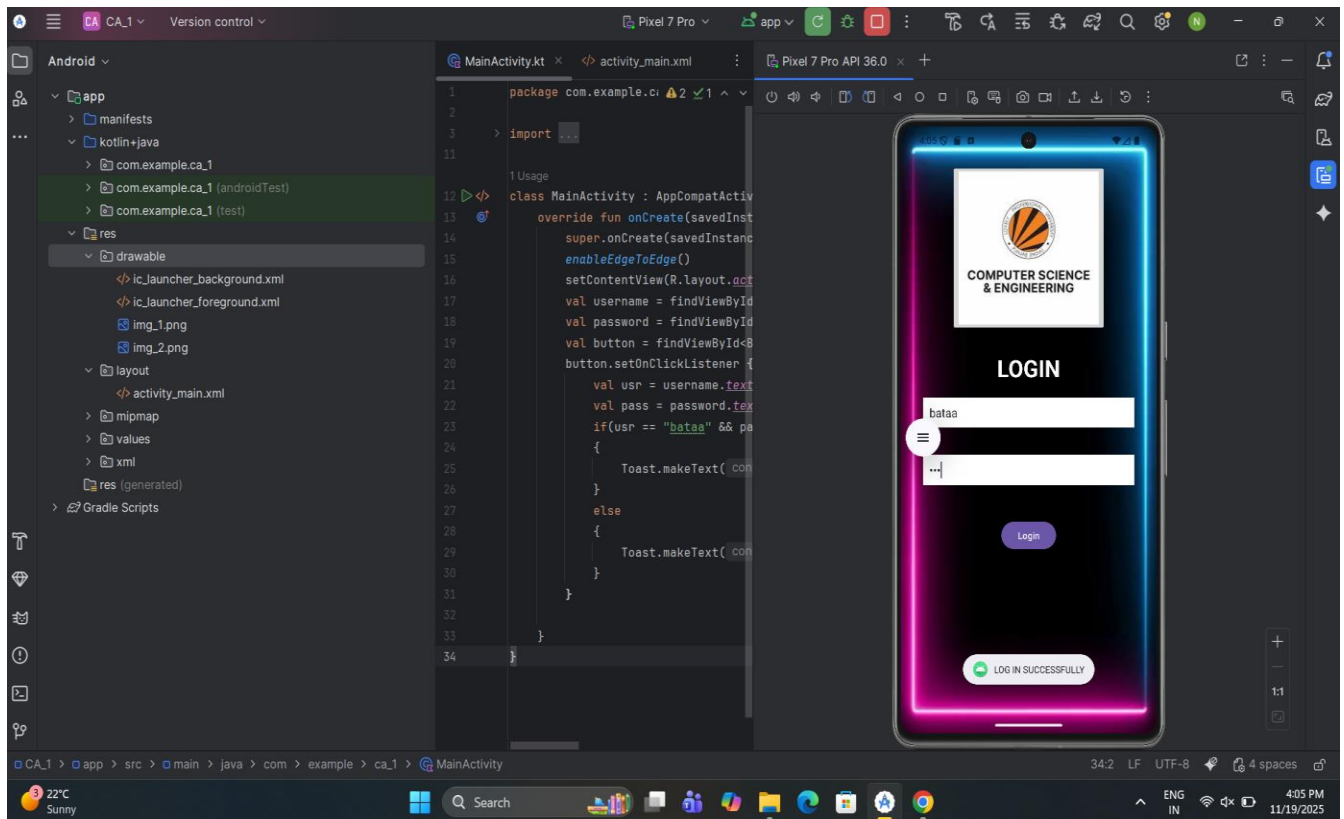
CA CA_1 Version control

Pixel 7 Pro app

Android

app
manifests
kotlin+java
com.example.ca_1
com.example.ca_1 (androidTest)
com.example.ca_1 (test)
res
drawable
ic_launcher_background.xml
ic_launcher_foreground.xml
img_1.png
img_2.png
layout
activity_main.xml
mipmap
values
xml
res (generated)
Gradle Scripts

MainActivity.kt × activity_main.xml

1 package com.example.c: ⚠2 ✓1
2
3 import ...
11
1 Usage
12 class MainActivity : AppCompatActiv
13 override fun onCreate(savedInst
14 super.onCreate(savedInstanc
15 enableEdgeToEdge()
16 setContentView(R.layout.act
17 val username = findViewById
18 val password = findViewById
19 val button = findViewById<B
20 button.setOnClickListener {
21 val usr = username.text
22 val pass = password.tex
23 if(usr == "bataa" && pa
24 {
25 Toast.makeText( con
26 }
27 else
28 {
29 Toast.makeText( con
30 }
31 }
32
33 }
34 }

Pixel 7 Pro API 36.0 ×

4:05

COMPUTER SCIENCE & ENGINEERING

LOGIN

bataa

•••

Login

LOG IN SUCCESSFULLY

1:1

CA_1 > app > src > main > java > com > example > ca_1 > MainActivity

34:2 LF UTF-8 4 spaces

22°C Sunny

Search

ENG IN

4:05 PM 11/19/2025